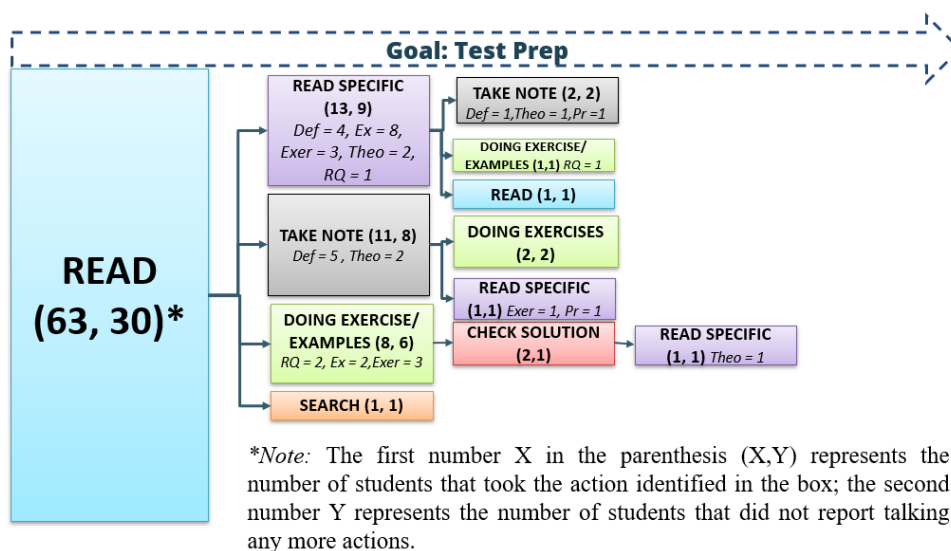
Goal: Test Prep

READ (63, 30)*

READ SPECIFIC (13, 9) Def = 4, Ex = 8, Exer = 3, Theo = 2, RQ = 1

TAKE NOTE (2, 2) Def = 1,Theo = 1,Pr =1

DOING EXERCISE/ EXAMPLES (1,1) RQ = 1

READ (1, 1)

TAKE NOTE (11, 8) Def = 5 , Theo = 2

DOING EXERCISES (2, 2)

READ SPECIFIC (1,1) Exer = 1, Pr = 1

DOING EXERCISE/ EXAMPLES (8, 6) RQ = 2, Ex = 2,Exer = 3

CHECK SOLUTION (2,1)

READ SPECIFIC (1, 1) Theo = 1

SEARCH (1, 1)

*Note: The first number X in the parenthesis (X,Y) represents the number of students that took the action identified in the box; the second number Y represents the number of students that did not report talking any more actions.